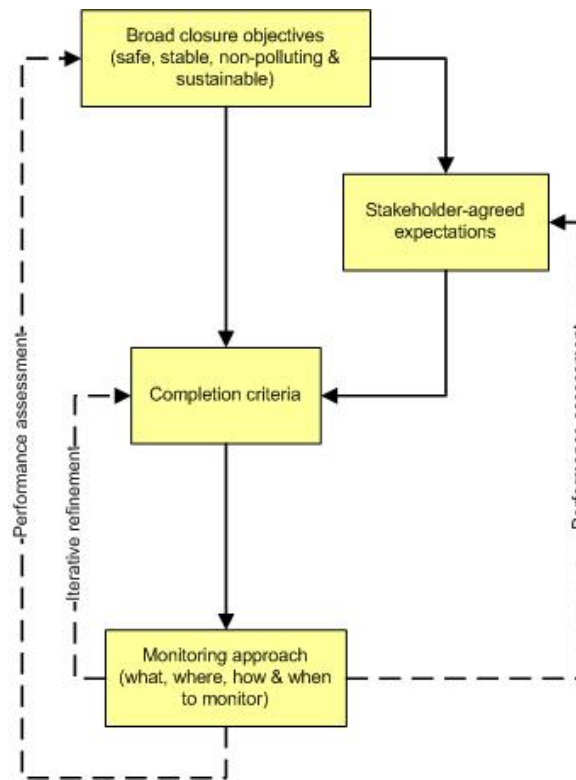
Broad closure objectives (safe, stable, non-polluting & sustainable)

Stakeholder-agreed expectations

Completion criteria

Monitoring approach (what, where, how & when to monitor)

-Performance assessment-

-Iterative refinement-

Performance assessment